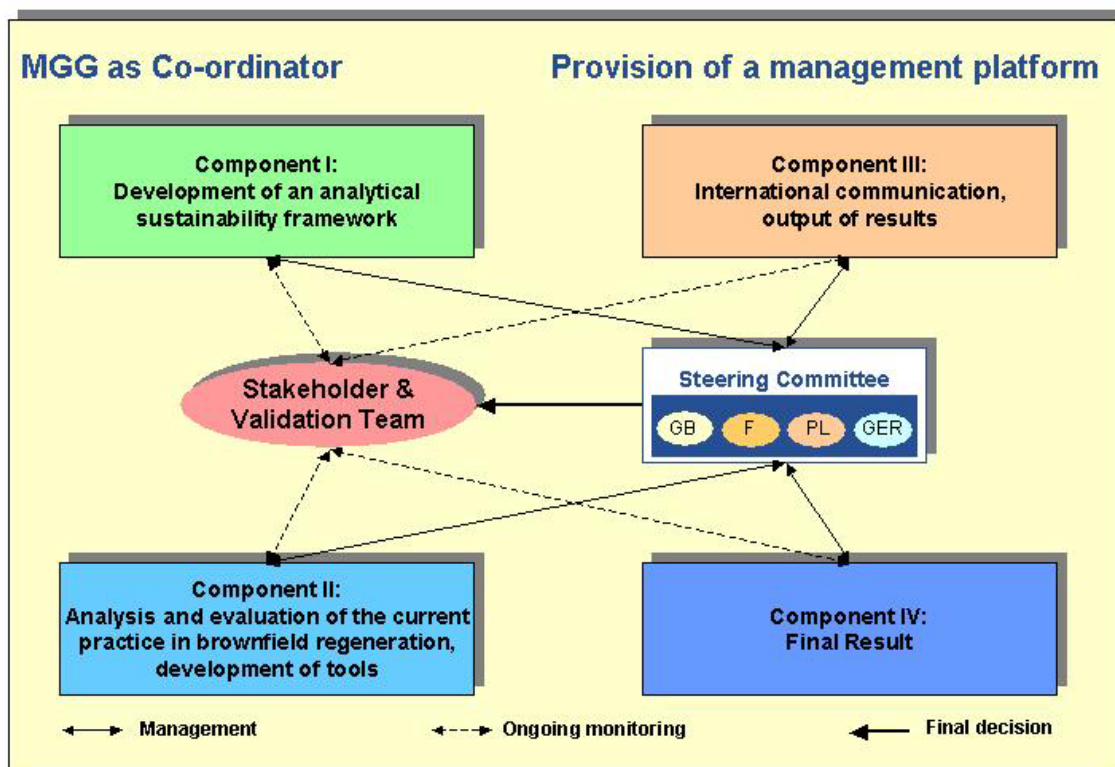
MGG as Co-ordinator

Provision of a management platform

Component I:
Development of an analytical sustainability framework

Component III:
International communication, output of results

Stakeholder & Validation Team

Steering Committee

GB F PL GER

Component II:
Analysis and evaluation of the current practice in brownfield regeneration, development of tools

Component IV:
Final Result

Management

Ongoing monitoring

Final decision